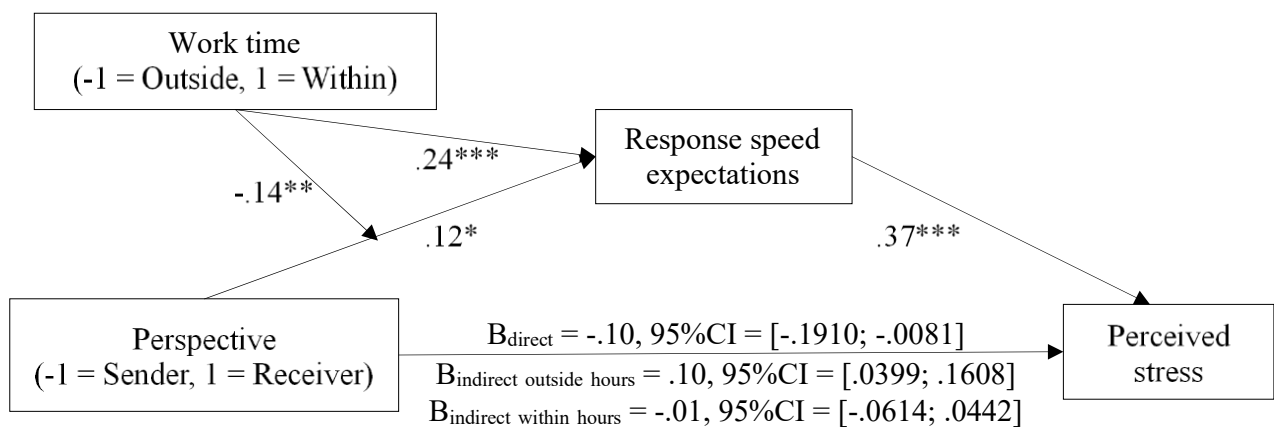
Work time
(-1 = Outside, 1 = Within)

.24***

-.14**

Response speed expectations

.12*

.37***

Perspective
(-1 = Sender, 1 = Receiver)

$B_{direct}$ = -.10, 95%CI = [-.1910; -.0081]

$B_{indirect\ outside\ hours}$ = .10, 95%CI = [.0399; .1608]

$B_{indirect\ within\ hours}$ = -.01, 95%CI = [-.0614; .0442]

Perceived stress